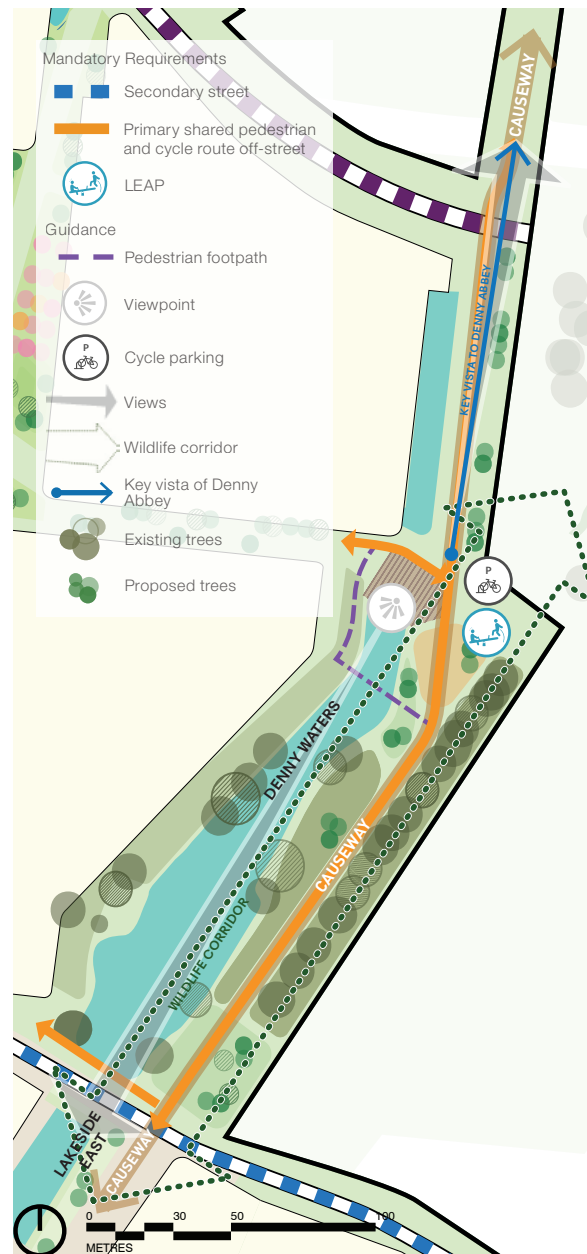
Mandatory Requirements

Secondary street

Primary shared pedestrian and cycle route off-street

LEAP

Guidance

Pedestrian footpath

Viewpoint

P

Cycle parking

Views

Wildlife corridor

Key vista of Denny Abbey

Existing trees

Proposed trees

CAUSEWAY

KEY VISTA TO DENNY ABBEY

P

DENNY WATERS

CAUSEWAY

WILDLIFE CORRIDOR

LAKESIDE EAST

CAUSEWAY

0 30 50 100

METRES